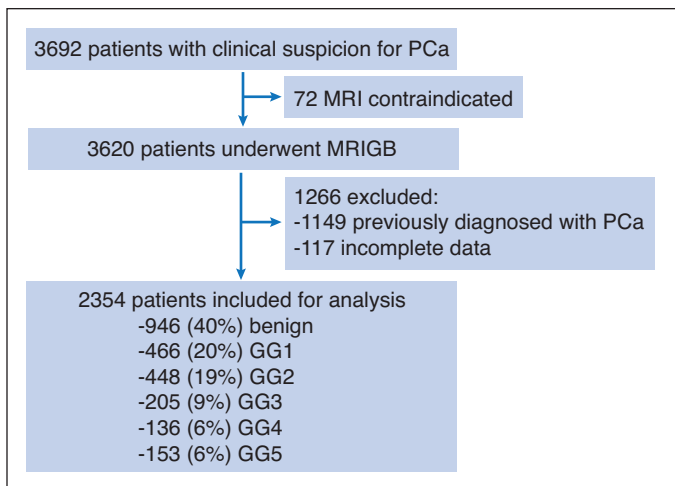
3692 patients with clinical suspicion for PCa

72 MRI contraindicated

3620 patients underwent MRIGB

1266 excluded:
-1149 previously diagnosed with PCa
-117 incomplete data

2354 patients included for analysis
-946 (40%) benign
-466 (20%) GG1
-448 (19%) GG2
-205 (9%) GG3
-136 (6%) GG4
-153 (6%) GG5